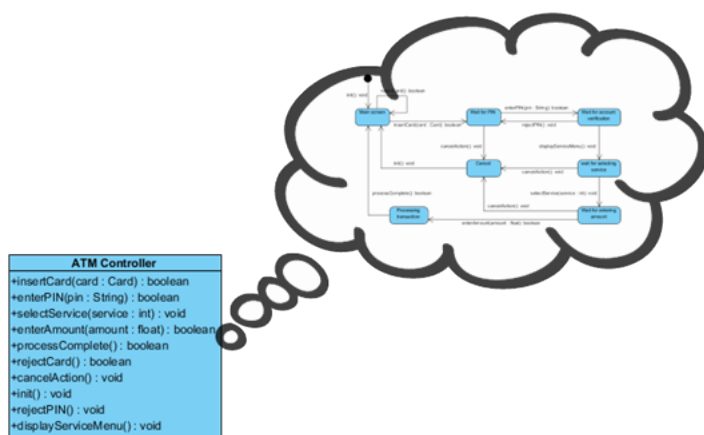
init() : void

rejectCard() : boolean

Main screen

insertCard(card : Card) : boolean

Wait for PIN

enterPIN(pin : String) : boolean

Wait for account verification

rejectPIN() : void

cancelAction() : void

displayServiceMenu() : void

init() : void

Cancel

cancelAction() : void

Wait for selecting service

processComplete() : boolean

selectService(service : int) : void

cancelAction() : void

Processing transaction

enterAmount(amount : float) : boolean

Wait for entering amount

ATM Controller
+insertCard(card : Card) : boolean
+enterPIN(pin : String) : boolean
+selectService(service : int) : void
+enterAmount(amount : float) : boolean
+processComplete() : boolean
+rejectCard() : boolean
+cancelAction() : void
+init() : void
+rejectPIN() : void
+displayServiceMenu() : void